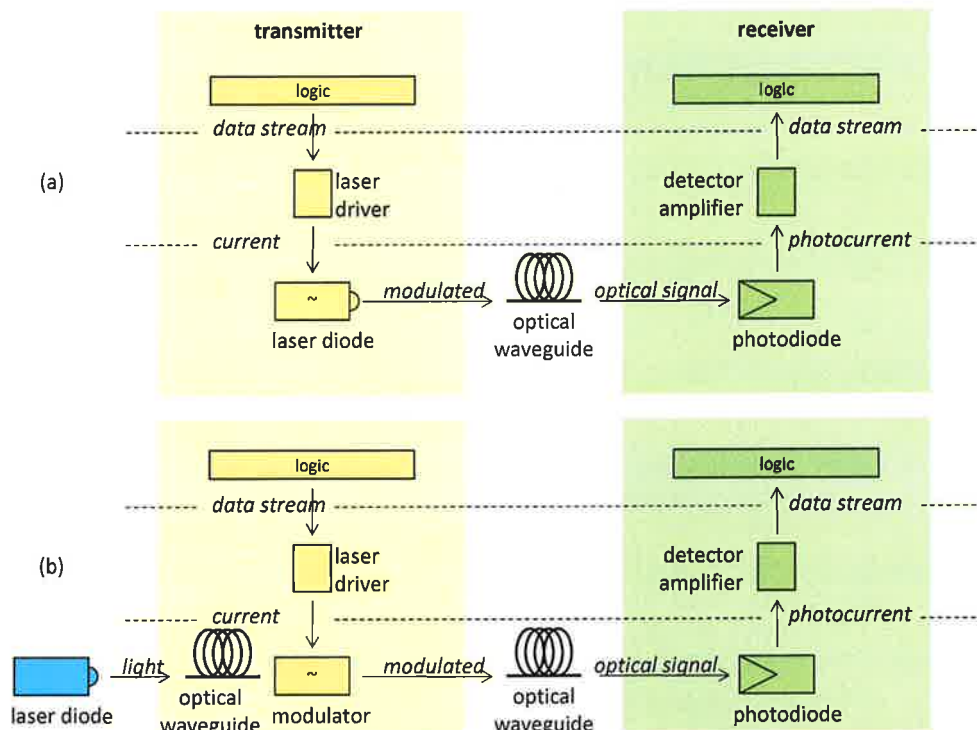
transmitter

receiver

(a)

logic

data stream

laser driver

current

~

laser diode

modulated

optical waveguide

optical signal

photodiode

photocurrent

detector amplifier

data stream

logic

(b)

logic

data stream

laser driver

current

laser diode

light

optical waveguide

~

modulator

modulated

optical waveguide

optical signal

photodiode

photocurrent

detector amplifier

data stream

logic